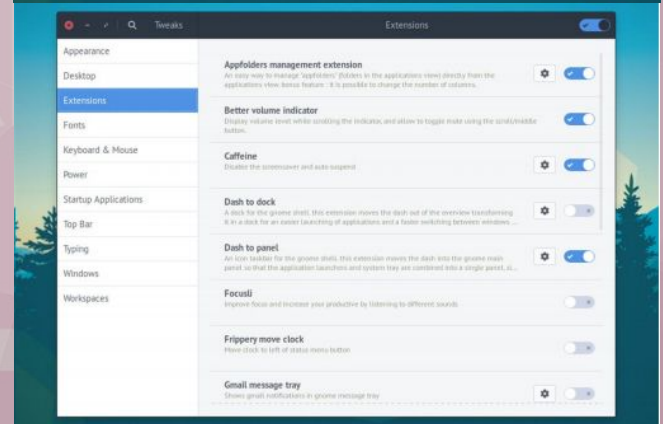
Tweaks

Extensions

Appearance
Desktop
Extensions
Fonts
Keyboard & Mouse
Power
Startup Applications
Top Bar
Typing
Windows
Workspaces

Appfolders management extension
An easy way to manage "appfolders" (folders in the applications view) directly from the applications view. Bonus feature : it is possible to change the number of columns.

Better volume indicator
Display volume level while scrolling the indicator, and allow to toggle mute using the scroll/middle button.

Caffeine
Disable the screensaver and auto suspend

Dash to dock
A dock for the gnome shell. this extension moves the dash out of the overview transforming it in a dock for an easier launching of applications and a faster switching between windows ...

Dash to panel
An icon taskbar for the gnome shell. this extension moves the dash into the gnome main panel so that the application launchers and system tray are combined into a single panel, si...

Focusli
Improve focus and increase your productive by listening to different sounds

Frippery move clock
Move clock to left of status menu button

Gmail message tray
Shows gmail notifications in gnome message tray